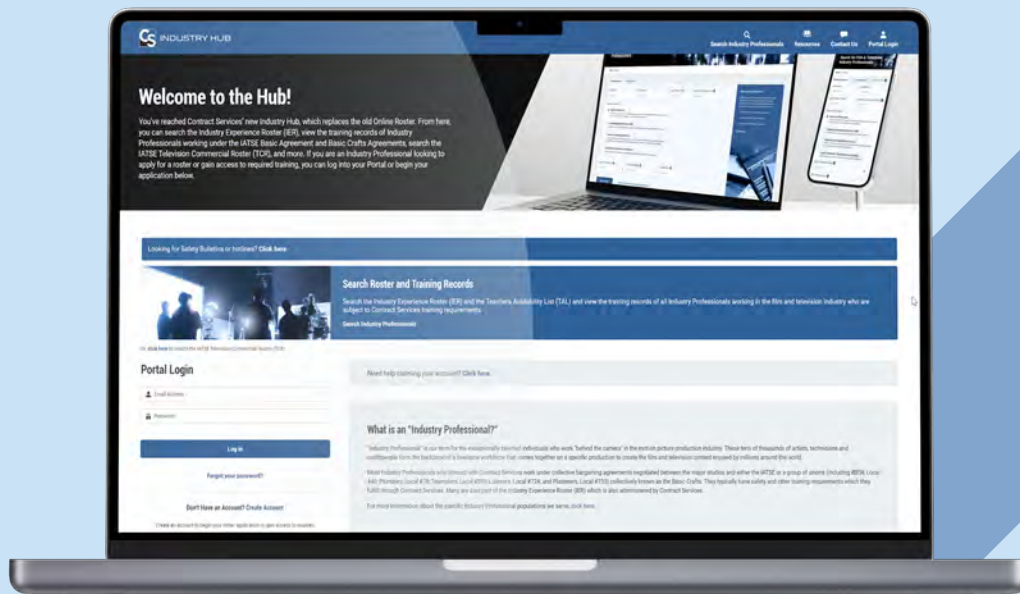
CS INDUSTRY HUB

Search Industry Professionals  Resources  Contact Us  Portal Login

Welcome to the Hub!

You've reached Contract Services' new Industry Hub, which replaces the old Online Roster. From here, you can search the Industry Experience Roster (IER), view the training records of Industry Professionals working under the IATSE Basic Agreement and Basic Crafts Agreements, search the IATSE Television Commercial Roster (TCR), and more. If you are an Industry Professional looking to apply for a roster or gain access to required training, you can log into your Portal or begin your application below.

Looking for Safety Bulletins or hotlines? Click here.

Search Roster and Training Records

Search the Industry Experience Roster (IER) and the Teachers Availability List (TAL) and view the training records of all Industry Professionals working in the film and television industry who are subject to Contract Services training requirements.

Search Industry Professionals

Or, click here to search the IATSE Television Commercial Roster (TCR)

Portal Login

Email Address

Password

Log In

Forgot your password?

Don't Have an Account? Create Account

Create an account to begin your roster application or gain access to required

Need help claiming your account? Click here.

What is an "Industry Professional?"

"Industry Professional" is our term for the exceptionally talented individuals who work "behind the camera" in the motion picture production industry. These tens of thousands of artists, technicians and craftspeople form the backbone of a freelance workforce that comes together on a specific production to create the film and television content enjoyed by millions around the world.

Most Industry Professionals who interact with Contract Services work under collective bargaining agreements negotiated between the major studios and either the IATSE or a group of unions (including IBEW Local 40, Plumbers Local 78, Teamsters Local 399's Laborers Local 724, and Plasterers Local 755) collectively known as the Basic Crafts. They typically have safety and other training requirements which they fulfill through Contract Services. Many are also part of the Industry Experience Roster (IER) which is also administered by Contract Services.

For more information about the specific Industry Professional populations we serve, click here.